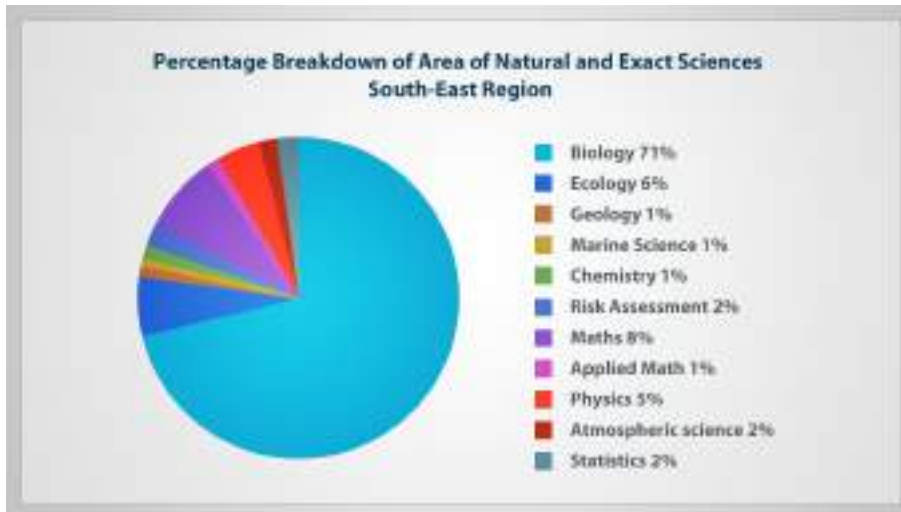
Percentage Breakdown of Area of Natural and Exact Sciences
South-East Region

Biology 71%
Ecology 6%
Geology 1%
Marine Science 1%
Chemistry 1%
Risk Assessment 2%
Maths 8%
Applied Math 1%
Physics 5%
Atmospheric science 2%
Statistics 2%